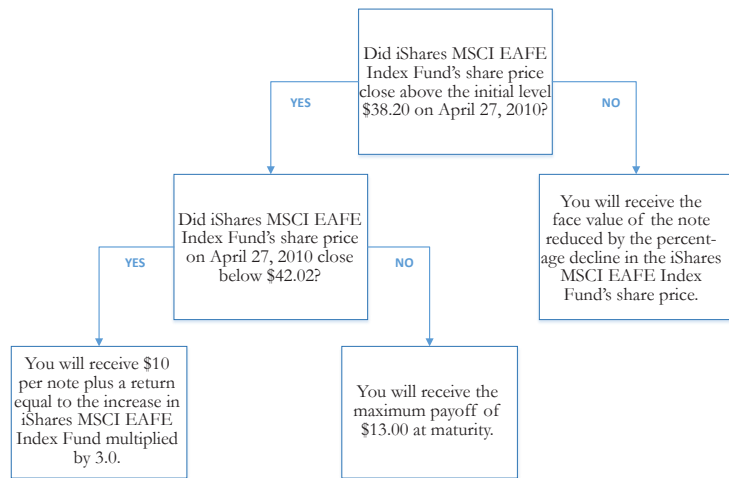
Did iShares MSCI EAFE Index Fund's share price close above the initial level $38.20 on April 27, 2010?

YES

NO

Did iShares MSCI EAFE Index Fund's share price on April 27, 2010 close below $42.02?

You will receive the face value of the note reduced by the percentage decline in the iShares MSCI EAFE Index Fund's share price.

YES

NO

You will receive $10 per note plus a return equal to the increase in iShares MSCI EAFE Index Fund multiplied by 3.0.

You will receive the maximum payoff of $13.00 at maturity.